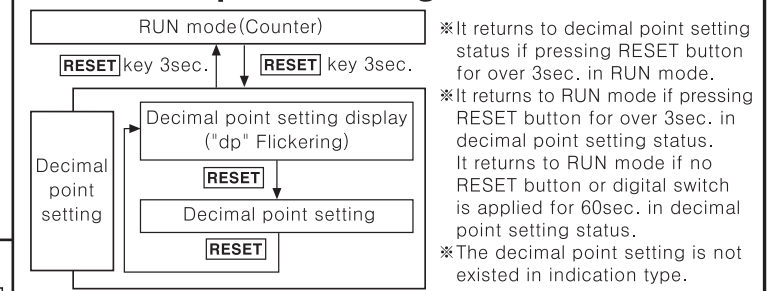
RUN mode(Counter)

RESET key 3sec.

RESET key 3sec.

Decimal point setting

Decimal point setting display ("dp" Flickering)

RESET

Decimal point setting

RESET

※It returns to decimal point setting status if pressing RESET button for over 3sec. in RUN mode.
※It returns to RUN mode if pressing RESET button for over 3sec. in decimal point setting status. It returns to RUN mode if no RESET button or digital switch is applied for 60sec. in decimal point setting status.
※The decimal point setting is not existed in indication type.